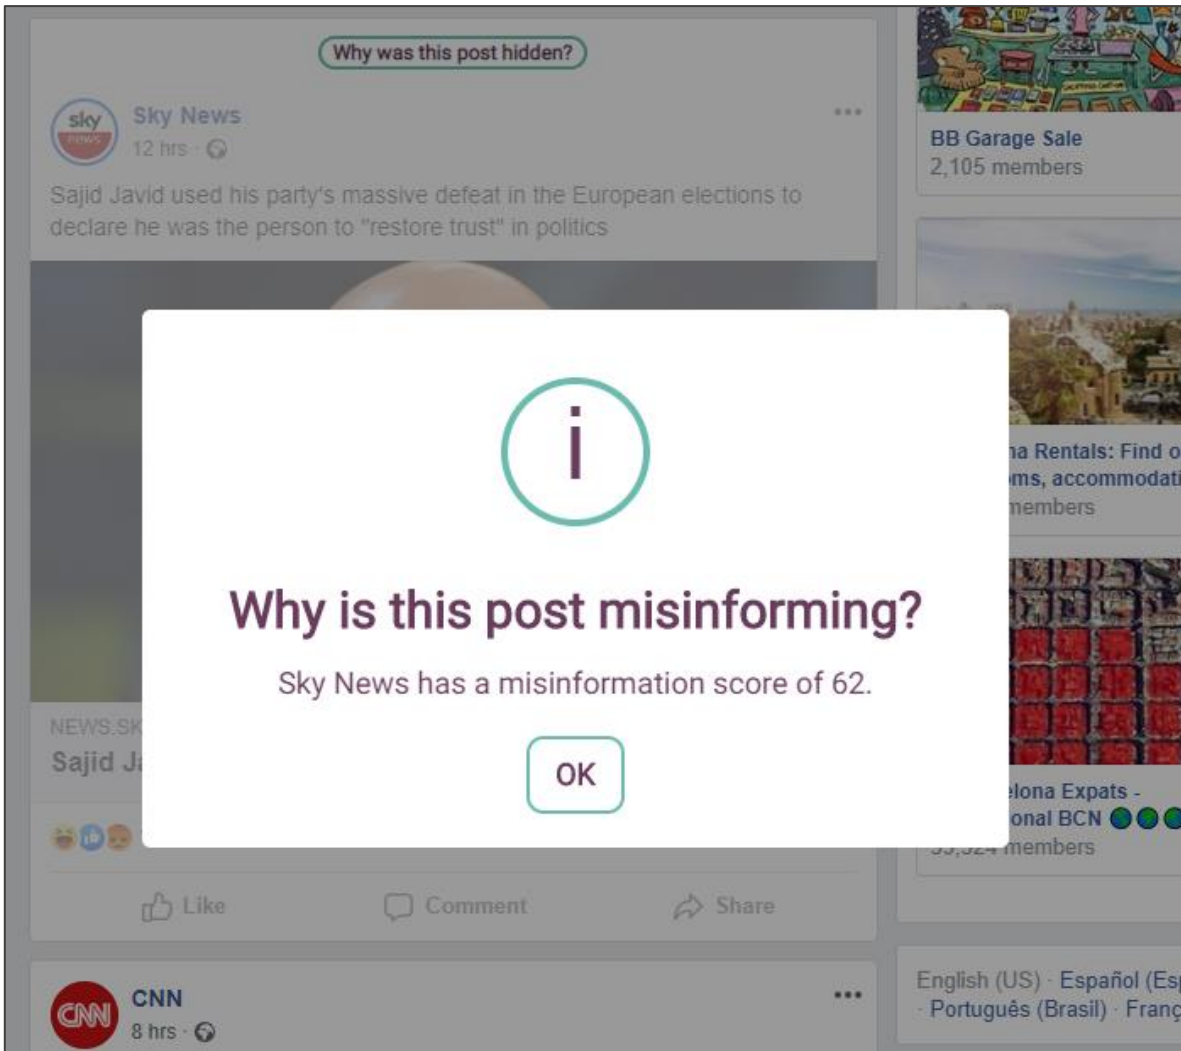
Why was this post hidden?

sky NEWS

Sky News
12 hrs ·

Sajid Javid used his party's massive defeat in the European elections to declare he was the person to "restore trust" in politics

NEWS.SK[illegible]
Sajid J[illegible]

Like Comment Share

CNN
8 hrs ·

BB Garage Sale
2,105 members

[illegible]na Rentals: Find o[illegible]
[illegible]ms, accommodat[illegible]
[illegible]members

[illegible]elona Expats -
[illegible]onal BCN
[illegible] members

English (US) · Español (Esp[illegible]
· Português (Brasil) · Franç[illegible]

i

Why is this post misinforming?

Sky News has a misinformation score of 62.

OK